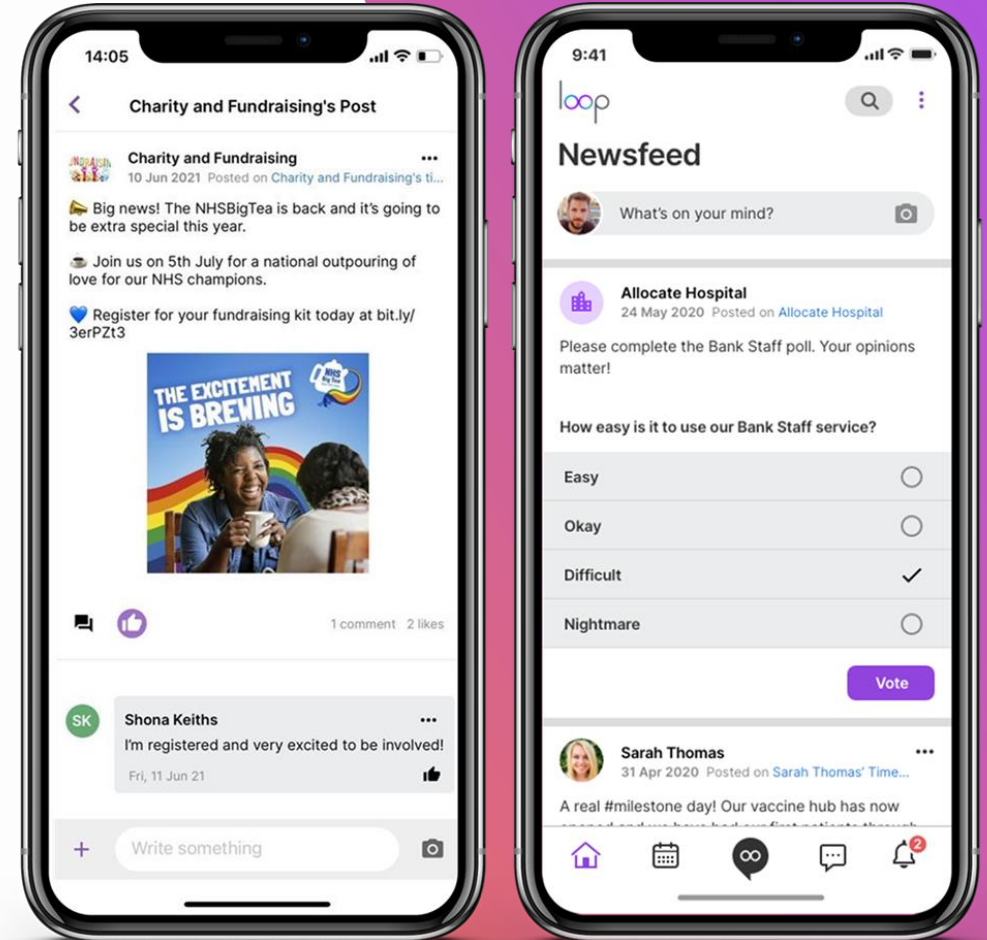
14:05

Charity and Fundraising's Post

Charity and Fundraising
10 Jun 2021 Posted on Charity and Fundraising's ti...

Big news! The NHSBigTea is back and it's going to be extra special this year.

Join us on 5th July for a national outpouring of love for our NHS champions.

Register for your fundraising kit today at bit.ly/3erPZt3

THE EXCITEMENT IS BREWING

NHS Big Tea

1 comment 2 likes

SK
Shona Keiths
I'm registered and very excited to be involved!
Fri, 11 Jun 21

Write something

9:41

loop

Newsfeed

What's on your mind?

Allocate Hospital
24 May 2020 Posted on Allocate Hospital

Please complete the Bank Staff poll. Your opinions matter!

How easy is it to use our Bank Staff service?

Easy

Okay

Difficult

Nightmare

Vote

Sarah Thomas
31 Apr 2020 Posted on Sarah Thomas' Time...

A real #milestone day! Our vaccine hub has now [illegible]

2